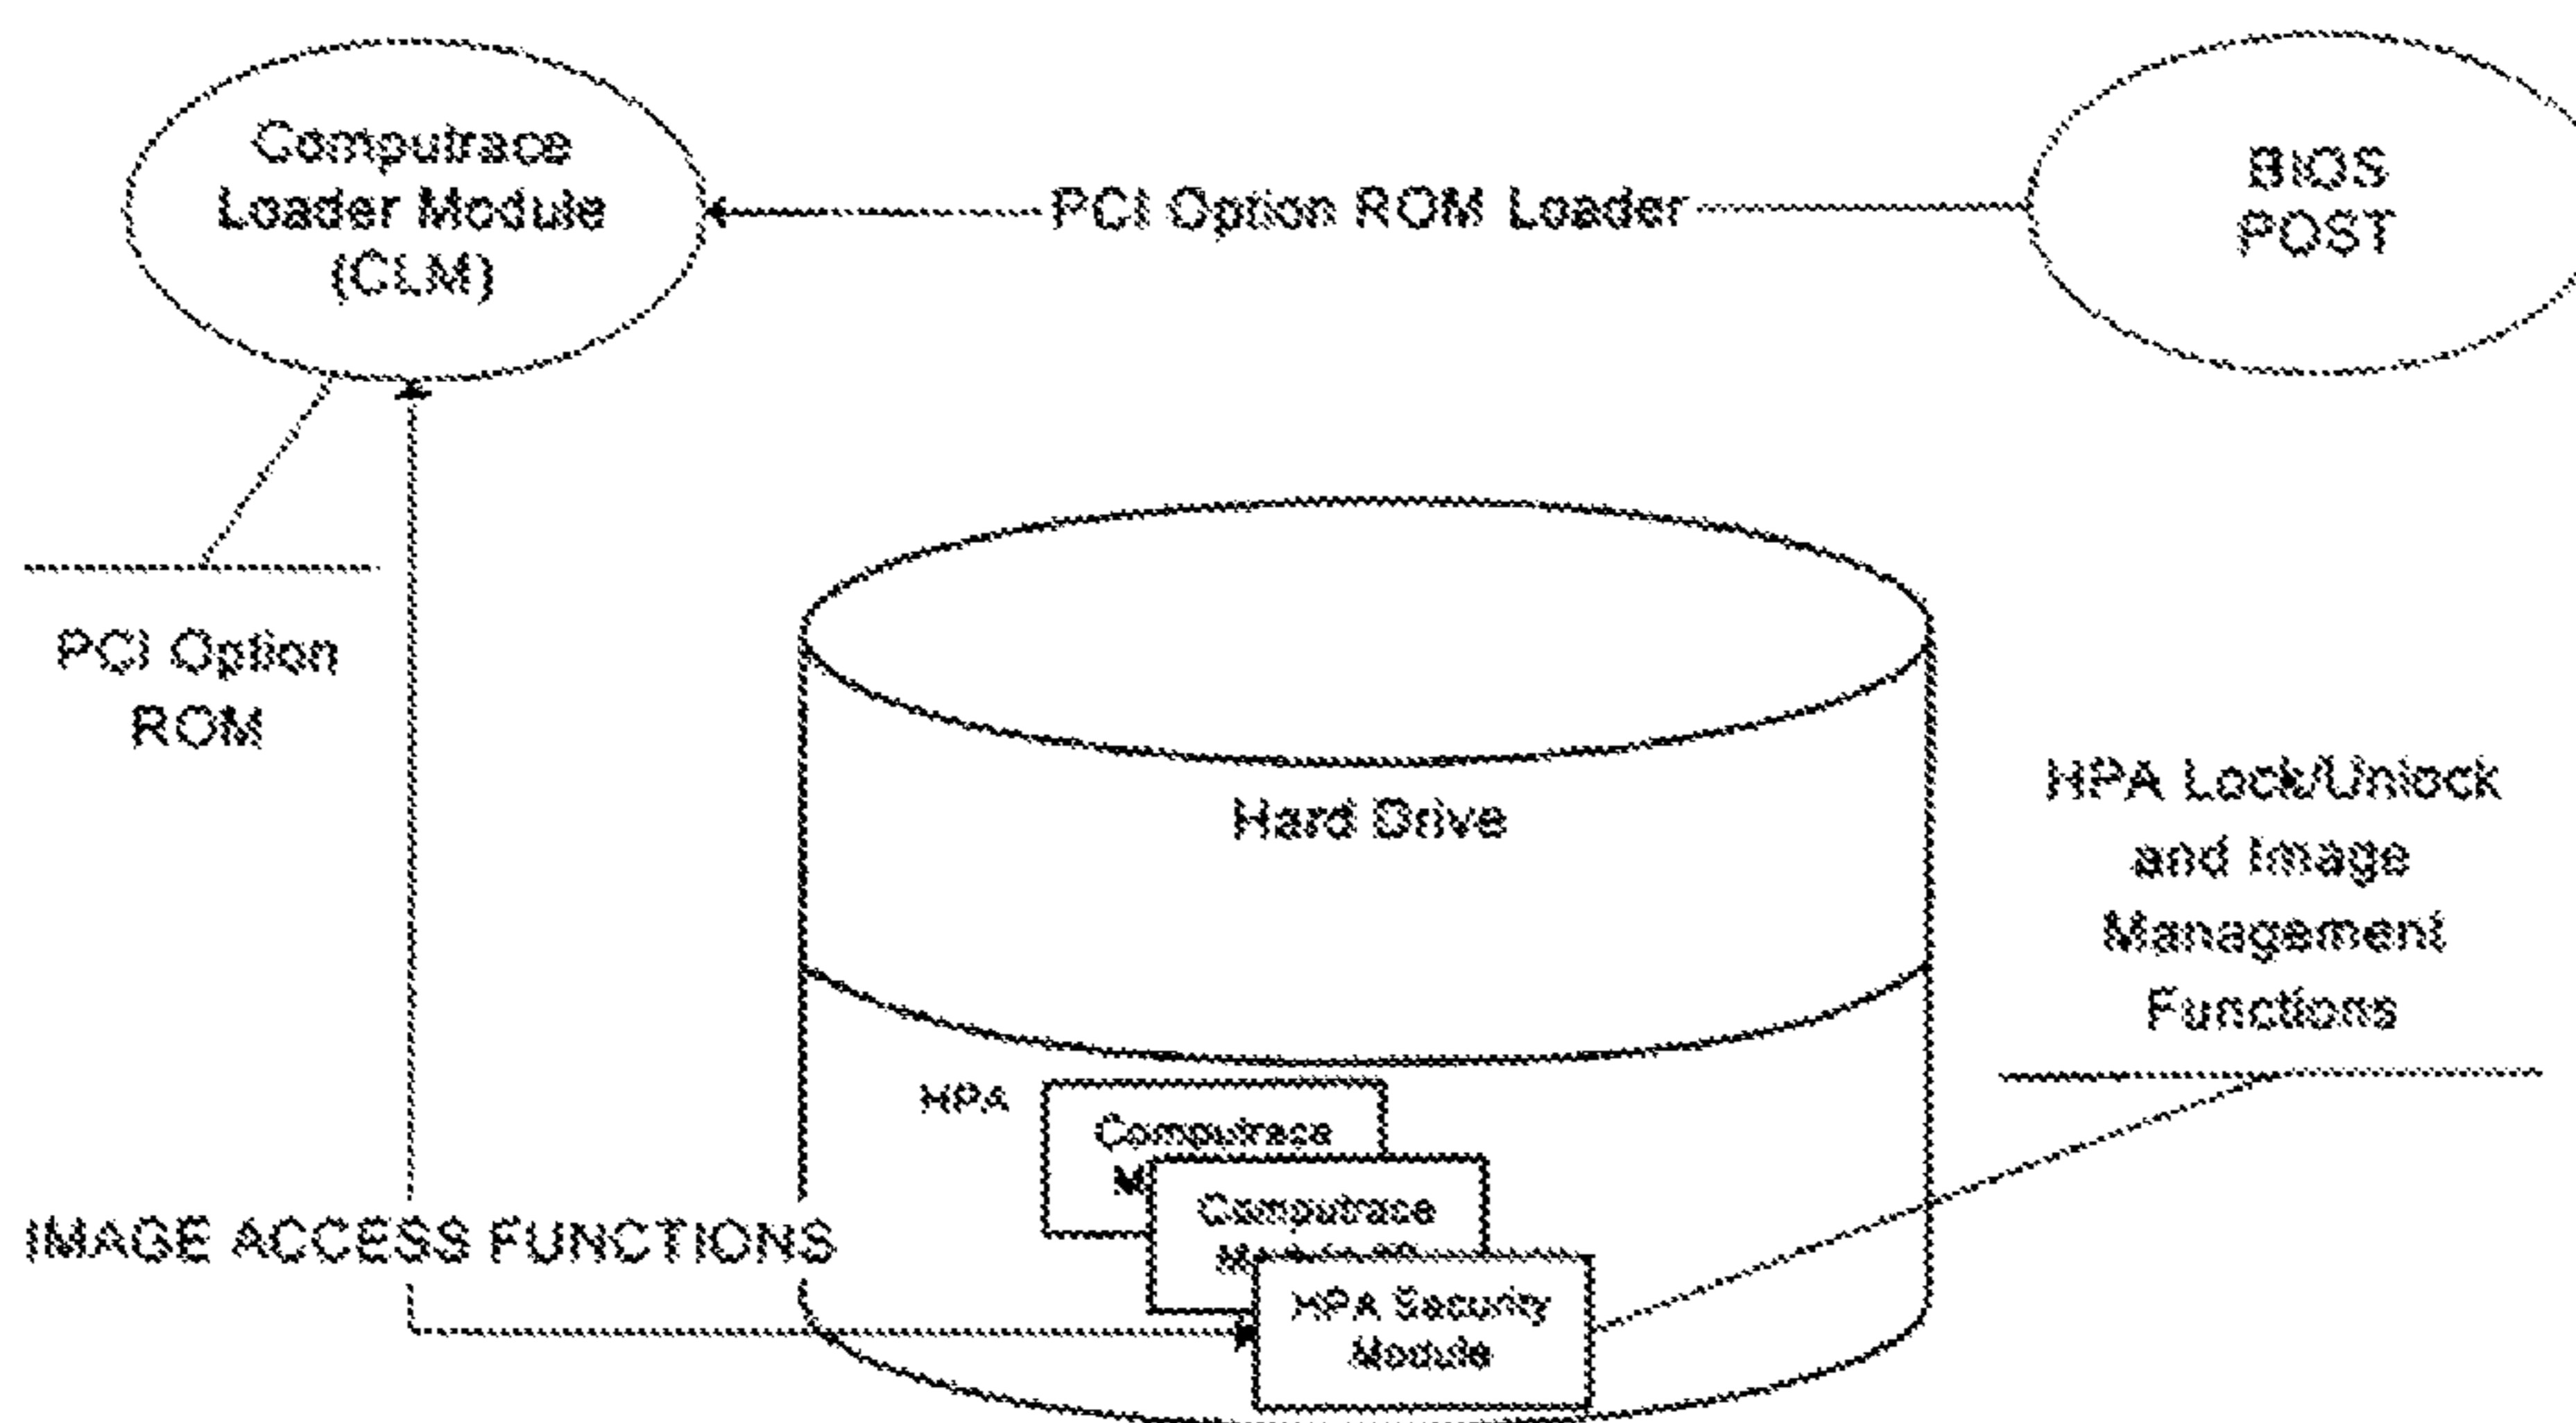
Computrace Loader Module (CLM)

PCI Option ROM Loader

BIOS POST

PCI Option ROM

Hard Drive

HPA Lock/Unlock and Image Management Functions

HPA

Computrace M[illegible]

Computrace M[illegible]

HPA Security Module

IMAGE ACCESS FUNCTIONS